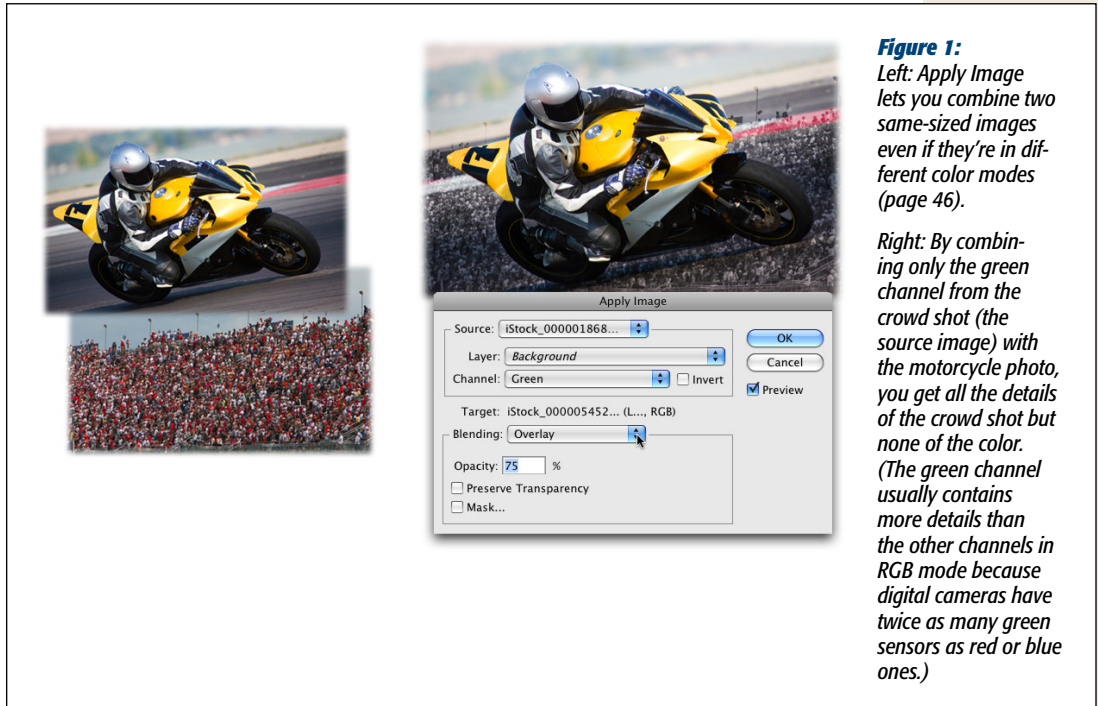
Apply Image

Source: iStock_000001868...

Layer: Background

Channel: Green

Invert

Target: iStock_000005452... (L..., RGB)

Blending: Overlay

Opacity: 75 %

Preserve Transparency

Mask...

OK

Cancel

Preview

**Figure 1:**
Left: Apply Image lets you combine two same-sized images even if they're in different color modes (page 46).

Right: By combining only the green channel from the crowd shot (the source image) with the motorcycle photo, you get all the details of the crowd shot but none of the color. (The green channel usually contains more details than the other channels in RGB mode because digital cameras have twice as many green sensors as red or blue ones.)